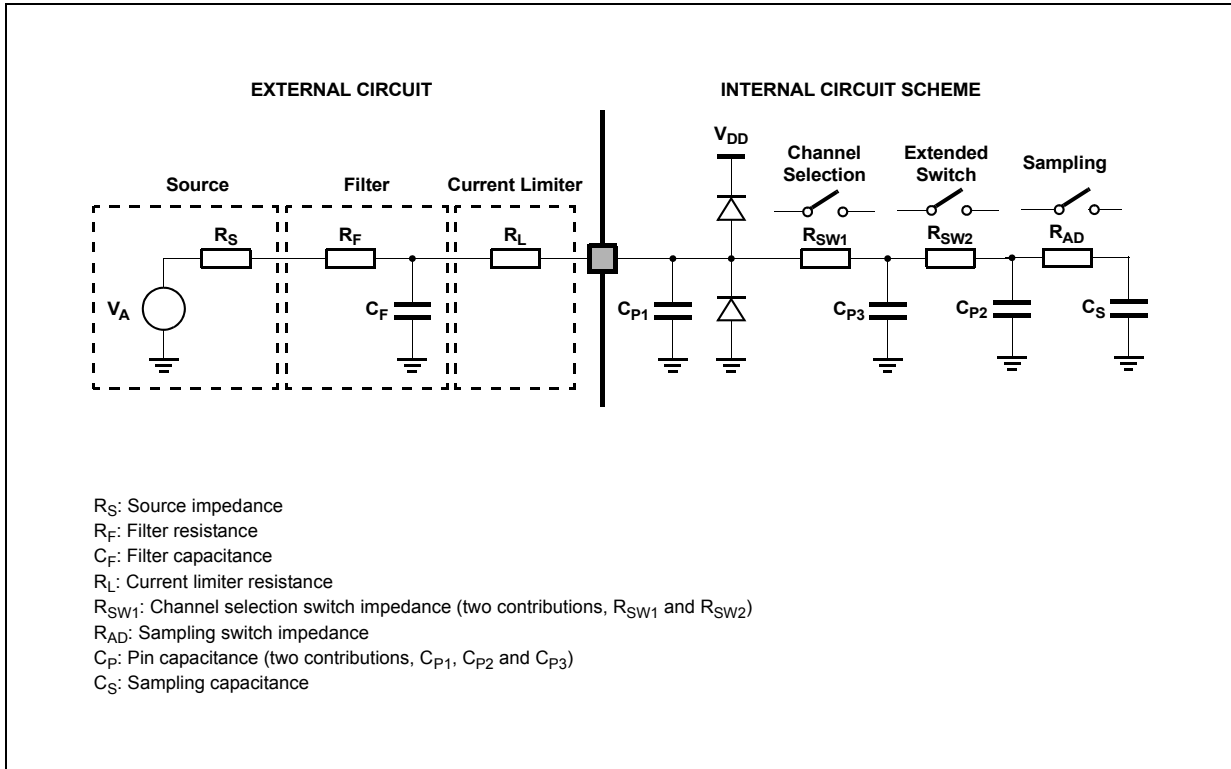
EXTERNAL CIRCUIT

INTERNAL CIRCUIT SCHEME

Source

Filter

Current Limiter

$V_{DD}$

Channel Selection

Extended Switch

Sampling

$R_S$

$R_F$

$R_L$

$R_{SW1}$

$R_{SW2}$

$R_{AD}$

$V_A$

$C_F$

$C_{P1}$

$C_{P3}$

$C_{P2}$

$C_S$

$R_S$: Source impedance
$R_F$: Filter resistance
$C_F$: Filter capacitance
$R_L$: Current limiter resistance
$R_{SW1}$: Channel selection switch impedance (two contributions, $R_{SW1}$ and $R_{SW2}$)
$R_{AD}$: Sampling switch impedance
$C_P$: Pin capacitance (two contributions, $C_{P1}$, $C_{P2}$ and $C_{P3}$)
$C_S$: Sampling capacitance